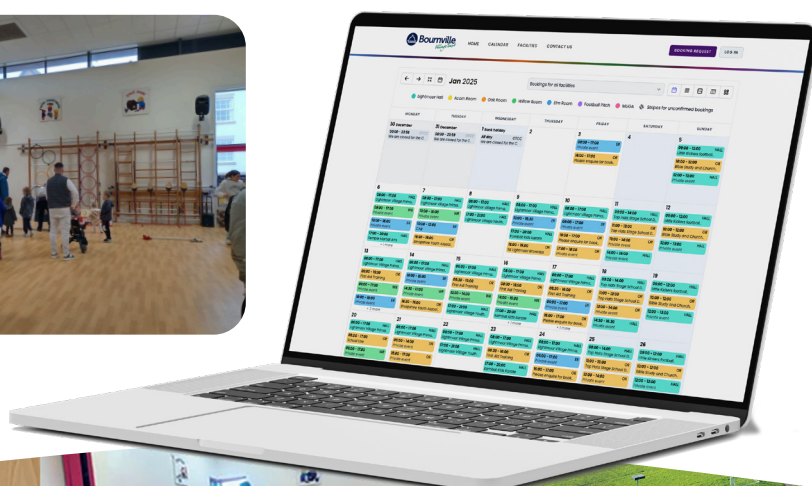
Bournville

HOME CALENDAR FACILITIES CONTACT US

BOOKING REQUEST LOG IN

Jan 2025

Bookings for all facilities

Lightmoor Hall Acorn Room Oak Room Willow Room Elm Room Football Pitch MUGA Stripes for unconfirmed bookings

MONDAY TUESDAY WEDNESDAY THURSDAY FRIDAY SATURDAY SUNDAY

30 December 31 December 1 Bank holiday 2 3 4 5

6 7 8 9 10 11 12

13 14 15 16 17 18 19

20 21 22 23 24 25 26